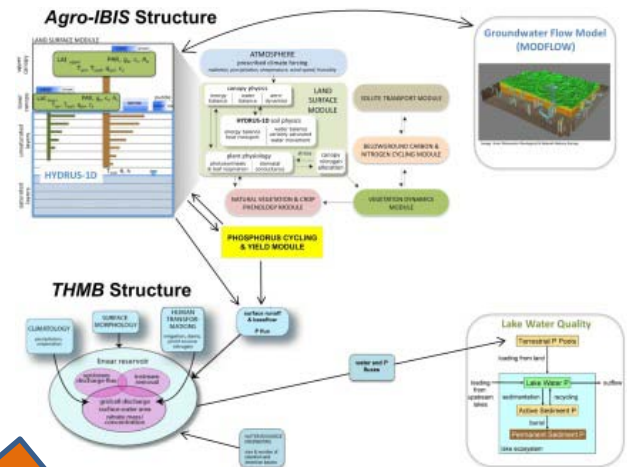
Agro-IBIS Structure

LAND SURFACE MODULE

LAI

PAR

HYDRUS-1D

Groundwater Flow Model (MODFLOW)

ATMOSPHERE
prescribed climate forcing

canopy physics

LAND SURFACE MODULE

HYDRUS-1D soil physics

energy balance

water balance

plant physiology

photosynthesis & leaf respiration

stomatal conductance

canopy nitrogen allocation

SOLUTE TRANSPORT MODULE

BELOWGROUND CARBON & NITROGEN CYCLING MODULE

NATURAL VEGETATION & CROP PHENOLOGY MODULE

VEGETATION DYNAMICS MODULE

PHOSPHORUS CYCLING & YIELD MODULE

THMB Structure

CLIMATOLOGY

SURFACE MORPHOLOGY

HUMAN TRANSFORMATIONS

surface runoff & baseflow
P flux

linear reservoir

upstream discharge flux

instream retention

gridcell discharge
surface water area
(nitrate mass)
concentration

water and P fluxes

Lake Water Quality

Terrestrial P Pools

loading from land

loading from upstream lakes

Lake Water P

outflow

sedimentation

recycling

Active Sediment P

burial

Permanent Sediment P

lake ecosystem